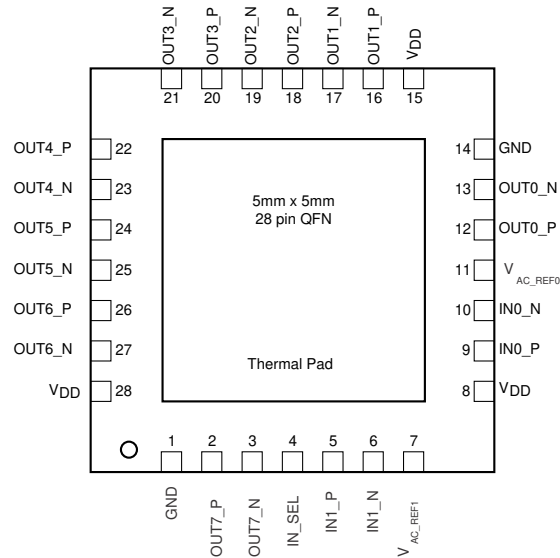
OUT3_N OUT3_P OUT2_N OUT2_P OUT1_N OUT1_P $V_{DD}$

21 20 19 18 17 16 15

OUT4_P 22
OUT4_N 23
OUT5_P 24
OUT5_N 25
OUT6_P 26
OUT6_N 27
$V_{DD}$ 28

5mm x 5mm
28 pin QFN

Thermal Pad

14 GND
13 OUT0_N
12 OUT0_P
11 $V_{AC\_REF0}$
10 IN0_N
9 IN0_P
8 $V_{DD}$

1 2 3 4 5 6 7

GND OUT7_P OUT7_N IN_SEL IN1_P IN1_N $V_{AC\_REF1}$